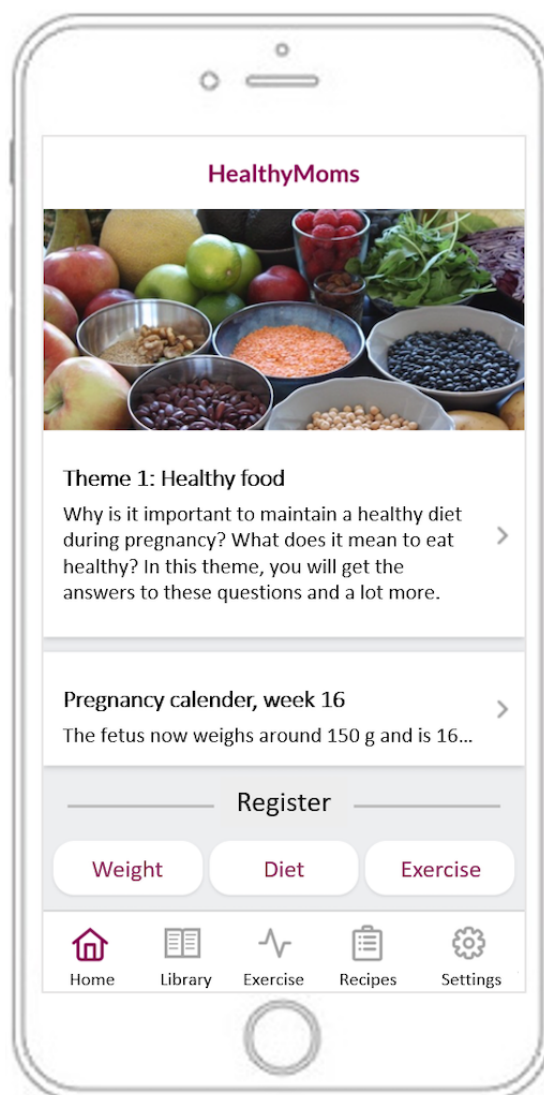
HealthyMoms

Theme 1: Healthy food

Why is it important to maintain a healthy diet during pregnancy? What does it mean to eat healthy? In this theme, you will get the answers to these questions and a lot more.

Pregnancy calender, week 16

The fetus now weighs around 150 g and is 16...

Register

Weight

Diet

Exercise

Home

Library

Exercise

Recipes

Settings